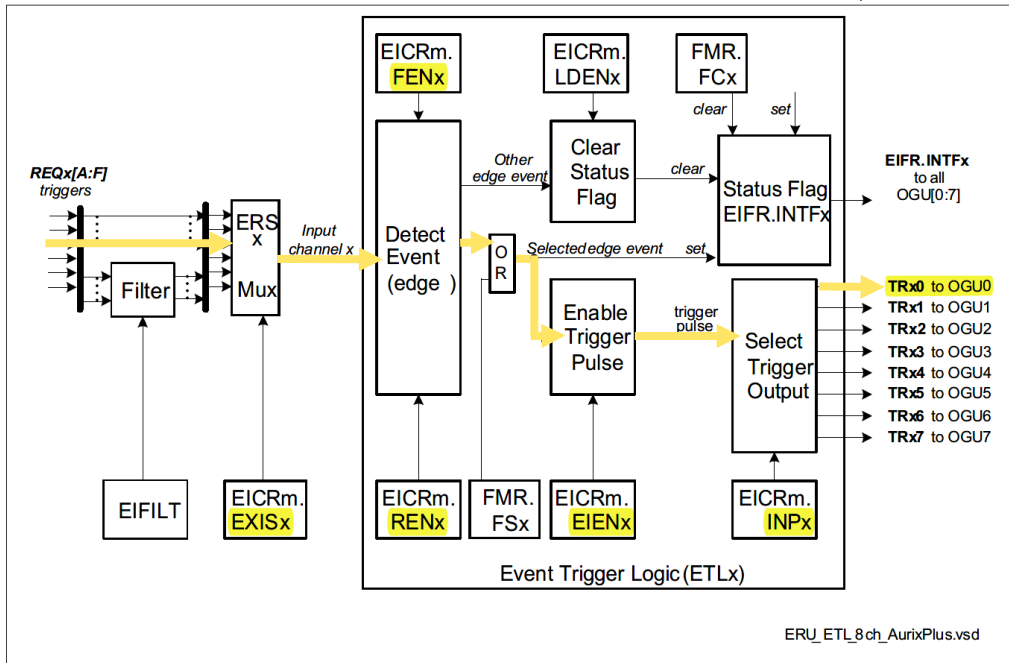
REQx[A:F]
triggers

Filter

ERS
x
Mux

Input
channel x

EIFILT

EICRm.
EXISx

EICRm.
FENx

Detect
Event
(edge )

EICRm.
RENx

O
R

FMR.
FSx

Other
edge event

Selected edge event

EICRm.
LDENx

Clear
Status
Flag

Enable
Trigger
Pulse

EICRm.
EIENx

FMR.
FCx

clear

set

clear

set

Status Flag
EIFR.INTFx

trigger
pulse

Select
Trigger
Output

EICRm.
INPx

Event Trigger Logic (ETLx)

EIFR.INTFx
to all
OGU[0:7]

TRx0 to OGU0
TRx1 to OGU1
TRx2 to OGU2
TRx3 to OGU3
TRx4 to OGU4
TRx5 to OGU5
TRx6 to OGU6
TRx7 to OGU7

ERU_ETL_8ch_AurixPlus.vsd